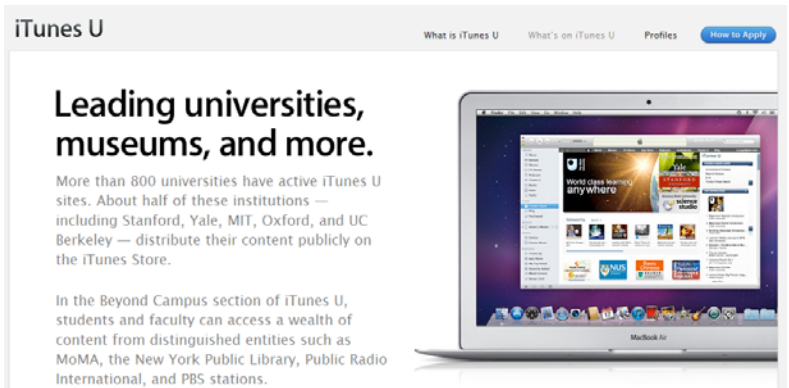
iTunes U

What is iTunes U What's on iTunes U Profiles How to Apply

Leading universities, museums, and more.

More than 800 universities have active iTunes U sites. About half of these institutions — including Stanford, Yale, MIT, Oxford, and UC Berkeley — distribute their content publicly on the iTunes Store.

In the Beyond Campus section of iTunes U, students and faculty can access a wealth of content from distinguished entities such as MoMA, the New York Public Library, Public Radio International, and PBS stations.

World class learning anywhere

Yale

science studio

MacBook Air